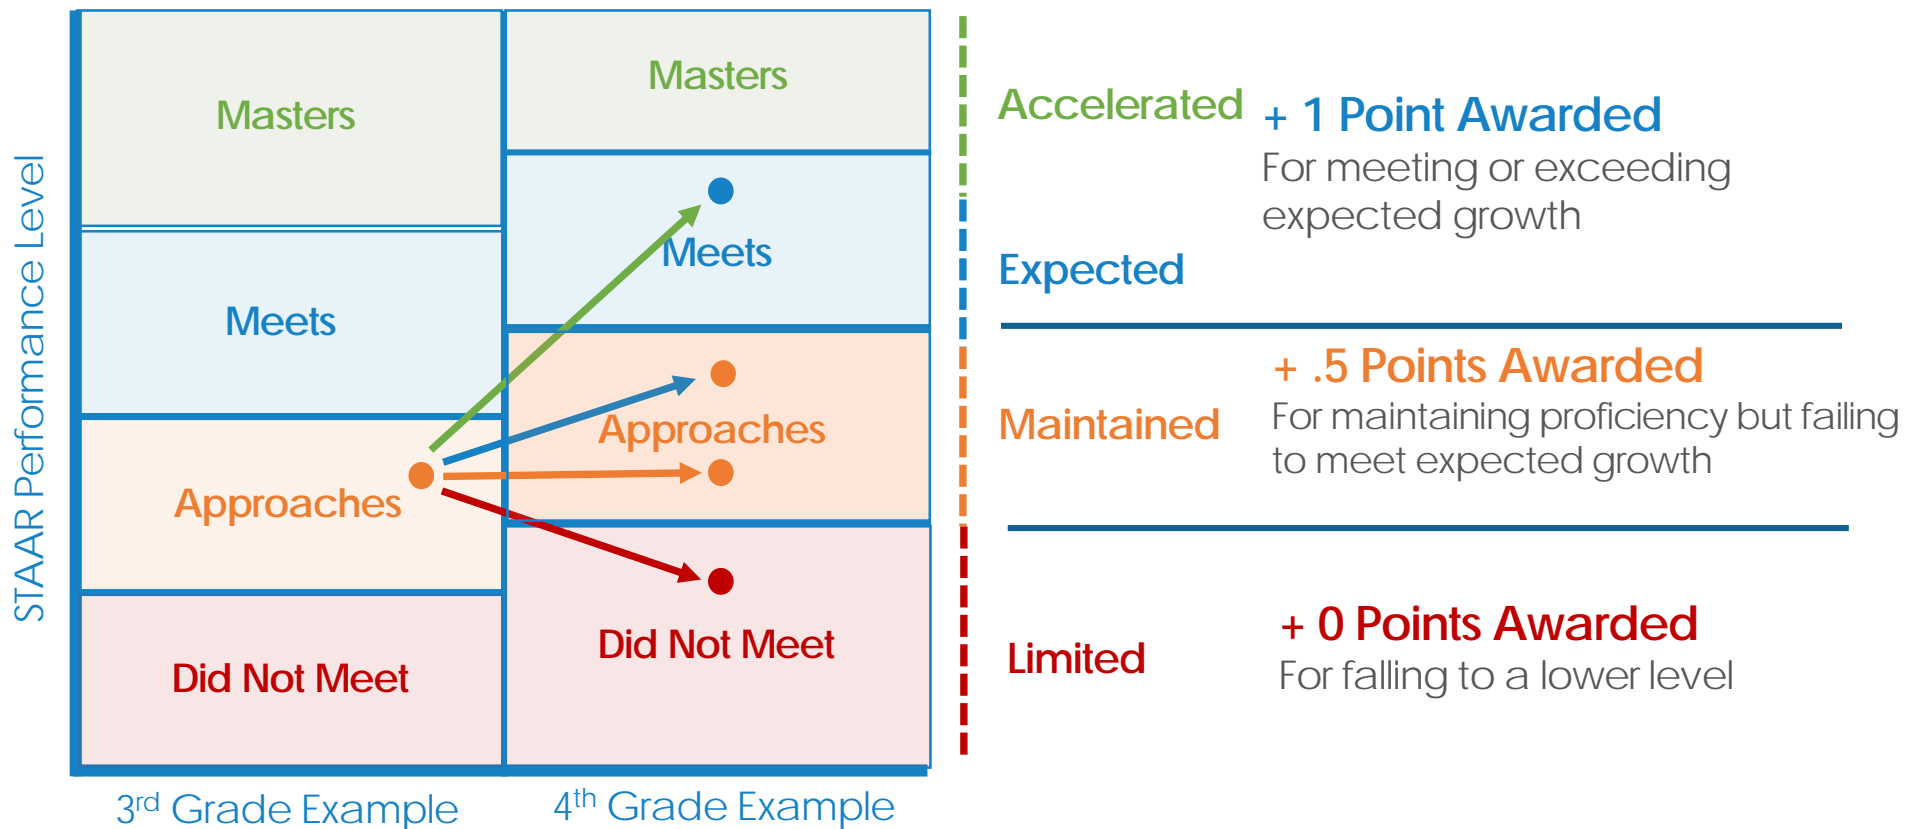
STAAR Performance Level

Masters

Meets

Approaches

Did Not Meet

Masters

Meets

Approaches

Did Not Meet

3rd Grade Example

4th Grade Example

Accelerated

+ 1 Point Awarded
For meeting or exceeding expected growth

Expected

Maintained

+ .5 Points Awarded
For maintaining proficiency but failing to meet expected growth

Limited

+ 0 Points Awarded
For falling to a lower level